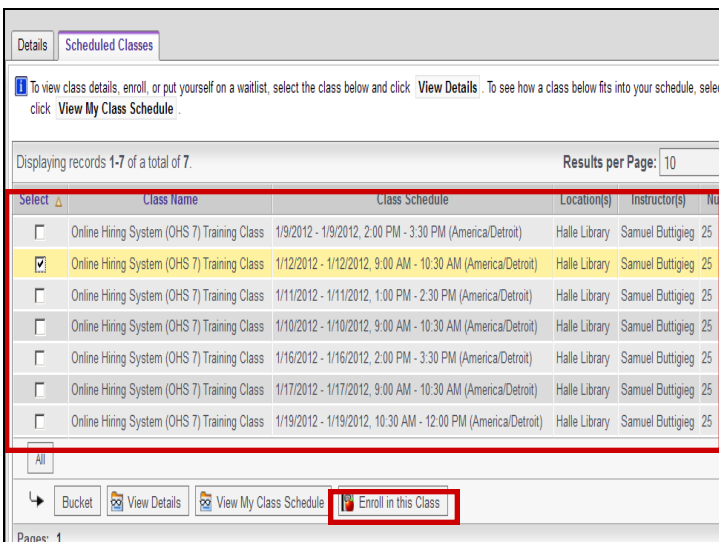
Details Scheduled Classes

To view class details, enroll, or put yourself on a waitlist, select the class below and click View Details. To see how a class below fits into your schedule, sele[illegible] click View My Class Schedule.

Displaying records 1-7 of a total of 7.

Results per Page: 10

| Select | Class Name | Class Schedule | Location(s) | Instructor(s) | Nu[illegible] |
|---|---|---|---|---|---|
| ☐ | Online Hiring System (OHS 7) Training Class | 1/9/2012 - 1/9/2012, 2:00 PM - 3:30 PM (America/Detroit) | Halle Library | Samuel Buttigieg | 25 |
| ☑ | Online Hiring System (OHS 7) Training Class | 1/12/2012 - 1/12/2012, 9:00 AM - 10:30 AM (America/Detroit) | Halle Library | Samuel Buttigieg | 25 |
| ☐ | Online Hiring System (OHS 7) Training Class | 1/11/2012 - 1/11/2012, 1:00 PM - 2:30 PM (America/Detroit) | Halle Library | Samuel Buttigieg | 25 |
| ☐ | Online Hiring System (OHS 7) Training Class | 1/10/2012 - 1/10/2012, 9:00 AM - 10:30 AM (America/Detroit) | Halle Library | Samuel Buttigieg | 25 |
| ☐ | Online Hiring System (OHS 7) Training Class | 1/16/2012 - 1/16/2012, 2:00 PM - 3:30 PM (America/Detroit) | Halle Library | Samuel Buttigieg | 25 |
| ☐ | Online Hiring System (OHS 7) Training Class | 1/17/2012 - 1/17/2012, 9:00 AM - 10:30 AM (America/Detroit) | Halle Library | Samuel Buttigieg | 25 |
| ☐ | Online Hiring System (OHS 7) Training Class | 1/19/2012 - 1/19/2012, 10:30 AM - 12:00 PM (America/Detroit) | Halle Library | Samuel Buttigieg | 25 |

All

Bucket View Details View My Class Schedule Enroll in this Class

Pages: 1